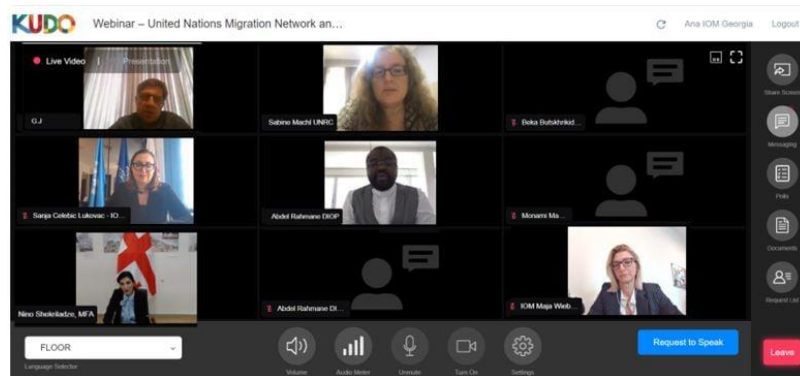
KUDO Webinar – United Nations Migration Network an...

Ana IOM Georgia Logout

Live Video | Presentation

GJ

Sabine Machl UNRC

Beka Butskhrikid...

Sanja Celebic Lukovac - IO...

Abdel Rahmane DIOP

Monami Ma...

Nino Shekriladze, MFA

Abdel Rahmane Di...

IOM Maja Web...

Share Screen

Messaging

Polls

Documents

Request List

FLOOR

Language Selector

Volume

Audio Meter

Unmute

Turn On

Settings

Request to Speak

Leave